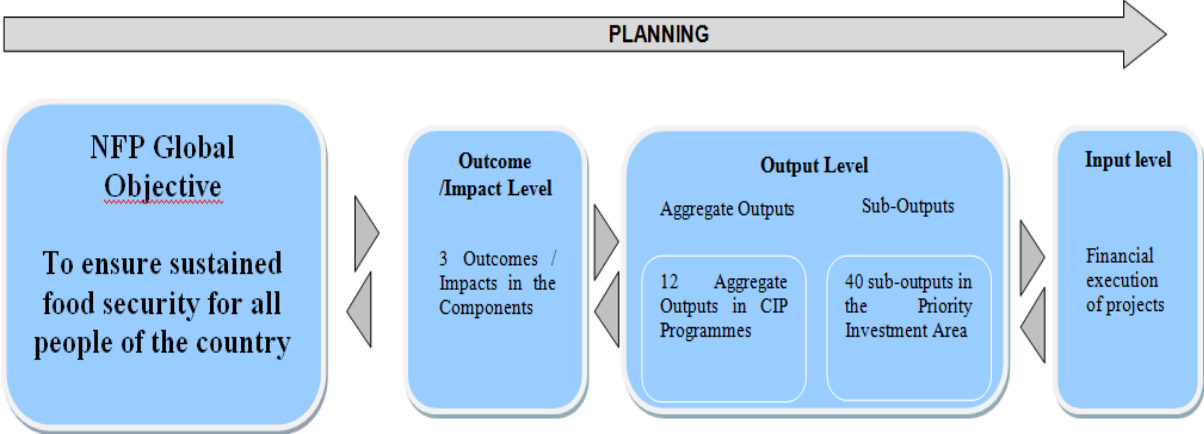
PLANNING

NFP Global Objective

To ensure sustained food security for all people of the country

Outcome /Impact Level

3 Outcomes / Impacts in the Components

Output Level

Aggregate Outputs

Sub-Outputs

12 Aggregate Outputs in CIP Programmes

40 sub-outputs in the Priority Investment Area

Input level

Financial execution of projects